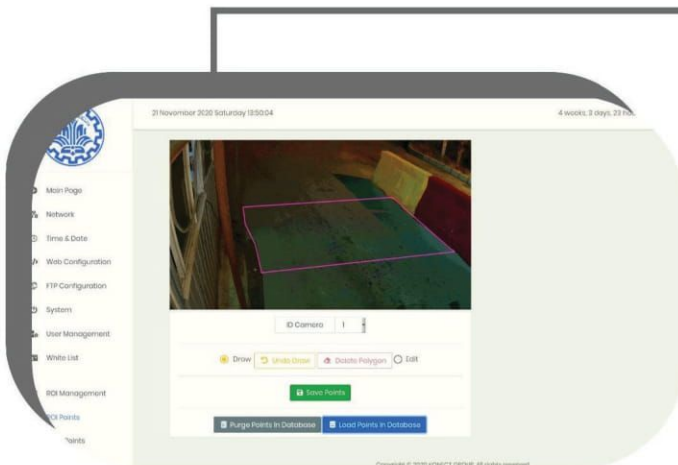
21 November 2020 Saturday 12:50:04

4 weeks, 3 days, 23 h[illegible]

Main Page

Network

Time & Date

Web Configuration

FTP Configuration

System

User Management

White List

ROI Management

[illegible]OI Points

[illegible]Points

ID Camera 1

Draw

Undo Draw

Delete Polygon

Edit

Save Points

Purge Points In Database

Load Points In Database

Copyright © 2020 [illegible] GROUP. All rights reserved.